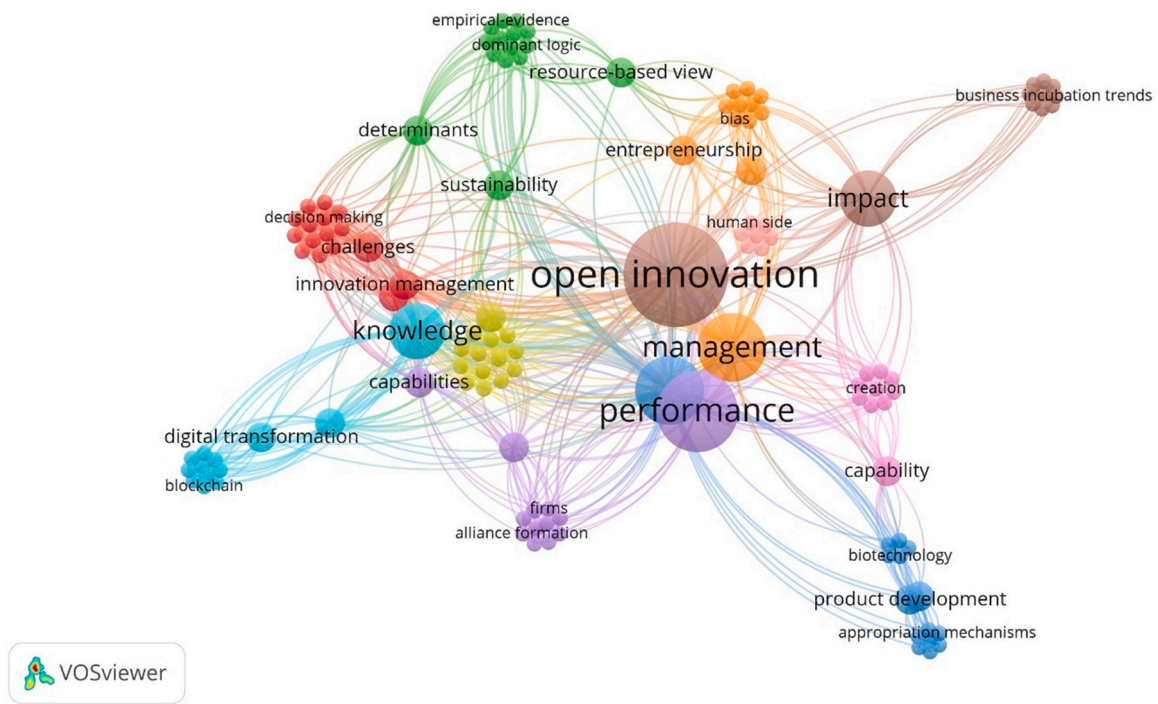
empirical-evidence
dominant logic
resource-based view
business incubation trends
bias
determinants
entrepreneurship
sustainability
impact
decision making
human side
challenges
open innovation
innovation management
knowledge
management
capabilities
creation
performance
digital transformation
blockchain
capability
firms
alliance formation
biotechnology
product development
appropriation mechanisms
VOSviewer